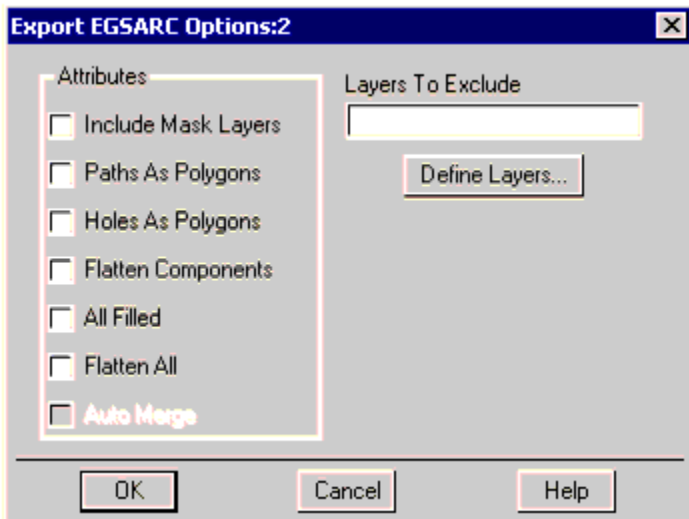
Export EGSARC Options:2

Attributes

Include Mask Layers

Paths As Polygons

Holes As Polygons

Flatten Components

All Filled

Flatten All

Auto Merge

Layers To Exclude

Define Layers...

OK

Cancel

Help